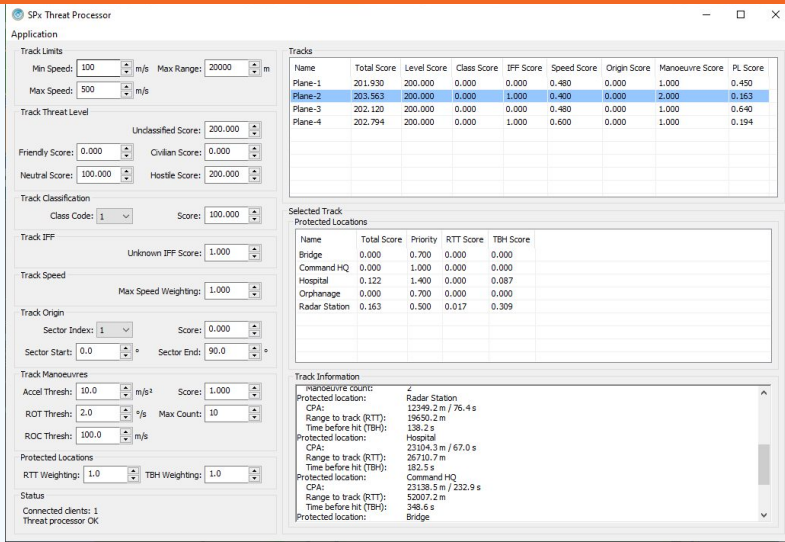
SPx Threat Processor

Application

Track Limits

Min Speed: 100 m/s Max Range: 20000 m

Max Speed: 500 m/s

Track Threat Level

Unclassified Score: 200.000

Friendly Score: 0.000 Civilian Score: 0.000

Neutral Score: 100.000 Hostile Score: 200.000

Track Classification

Class Code: 1 Score: 100.000

Track IFF

Unknown IFF Score: 1.000

Track Speed

Max Speed Weighting: 1.000

Track Origin

Sector Index: 1 Score: 0.000

Sector Start: 0.0 ° Sector End: 90.0 °

Track Manoeuvres

Accel Thresh: 10.0 m/s² Score: 1.000

ROT Thresh: 2.0 °/s Max Count: 10

ROC Thresh: 100.0 m/s

Protected Locations

RTT Weighting: 1.0 TBH Weighting: 1.0

Status

Connected clients: 1
Threat processor OK

Tracks

| Name | Total Score | Level Score | Class Score | IFF Score | Speed Score | Origin Score | Manoeuvre Score | PL Score |
|---|---|---|---|---|---|---|---|---|
| Plane-1 | 201.930 | 200.000 | 0.000 | 0.000 | 0.480 | 0.000 | 1.000 | 0.450 |
| Plane-2 | 203.563 | 200.000 | 0.000 | 1.000 | 0.400 | 0.000 | 2.000 | 0.163 |
| Plane-3 | 202.120 | 200.000 | 0.000 | 1.000 | 0.480 | 0.000 | 1.000 | 0.640 |
| Plane-4 | 202.794 | 200.000 | 0.000 | 1.000 | 0.600 | 0.000 | 1.000 | 0.194 |

Selected Track

Protected Locations

| Name | Total Score | Priority | RTT Score | TBH Score |
|---|---|---|---|---|
| Bridge | 0.000 | 0.700 | 0.000 | 0.000 |
| Command HQ | 0.000 | 1.000 | 0.000 | 0.000 |
| Hospital | 0.122 | 1.400 | 0.000 | 0.087 |
| Orphanage | 0.000 | 0.700 | 0.000 | 0.000 |
| Radar Station | 0.163 | 0.500 | 0.017 | 0.309 |

Track Information

Manoeuvre count: 2
Protected location: Radar Station
CPA: 12349.2 m / 76.4 s
Range to track (RTT): 19650.2 m
Time before hit (TBH): 138.2 s
Protected location: Hospital
CPA: 23104.3 m / 67.0 s
Range to track (RTT): 26710.7 m
Time before hit (TBH): 182.5 s
Protected location: Command HQ
CPA: 23138.5 m / 232.9 s
Range to track (RTT): 52007.2 m
Time before hit (TBH): 348.6 s
Protected location: Bridge